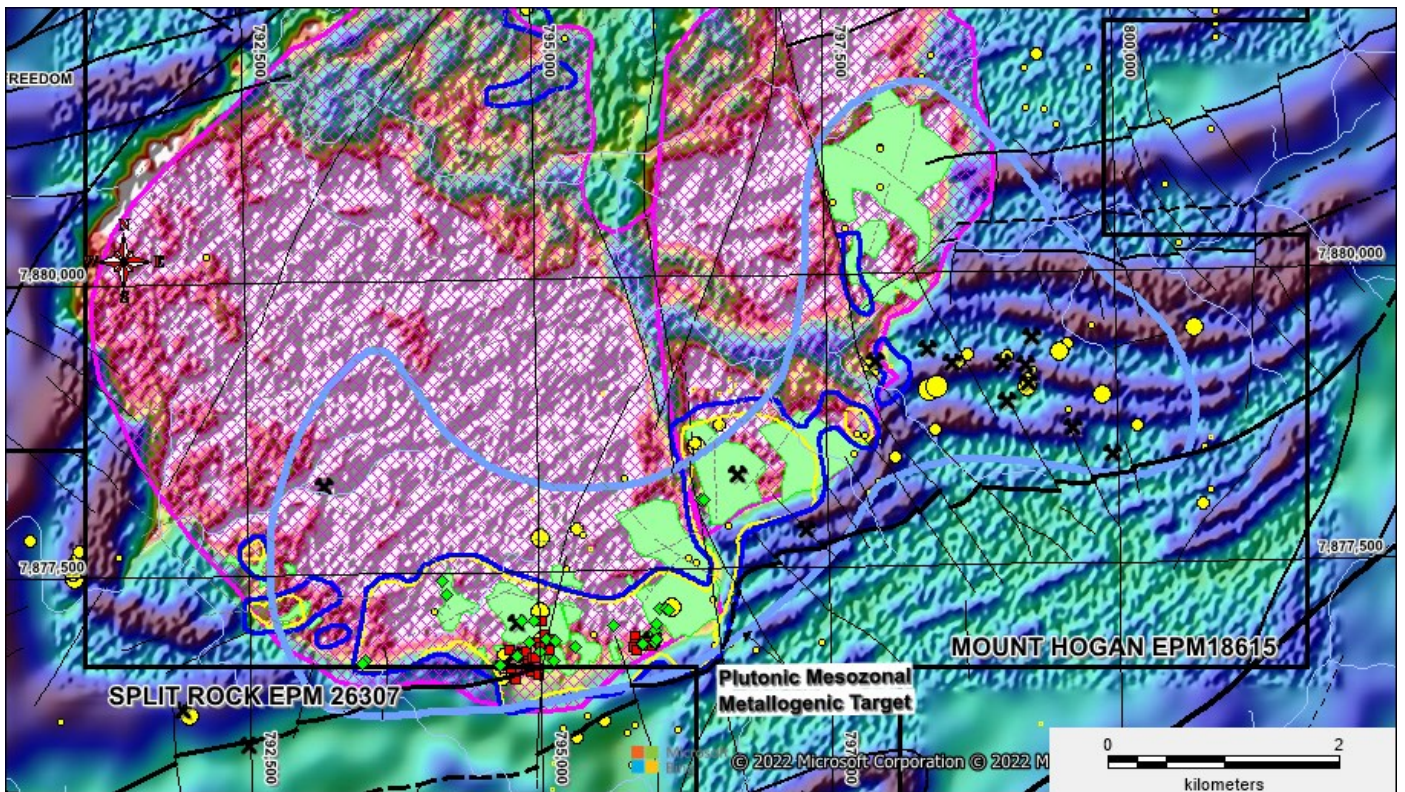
REEDOM

792,500

795,000

797,500

800,000

N
W E
S

7,880,000

7,880,000

7,877,500

7,877,500

MOUNT HOGAN EPM18615

SPLIT ROCK EPM 26307

Plutonic Mesozonal Metallogenic Target

792,500

795,000

797,500

Microsoft Bing

© 2022 Microsoft Corporation © 2022 M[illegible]

0 2
kilometers